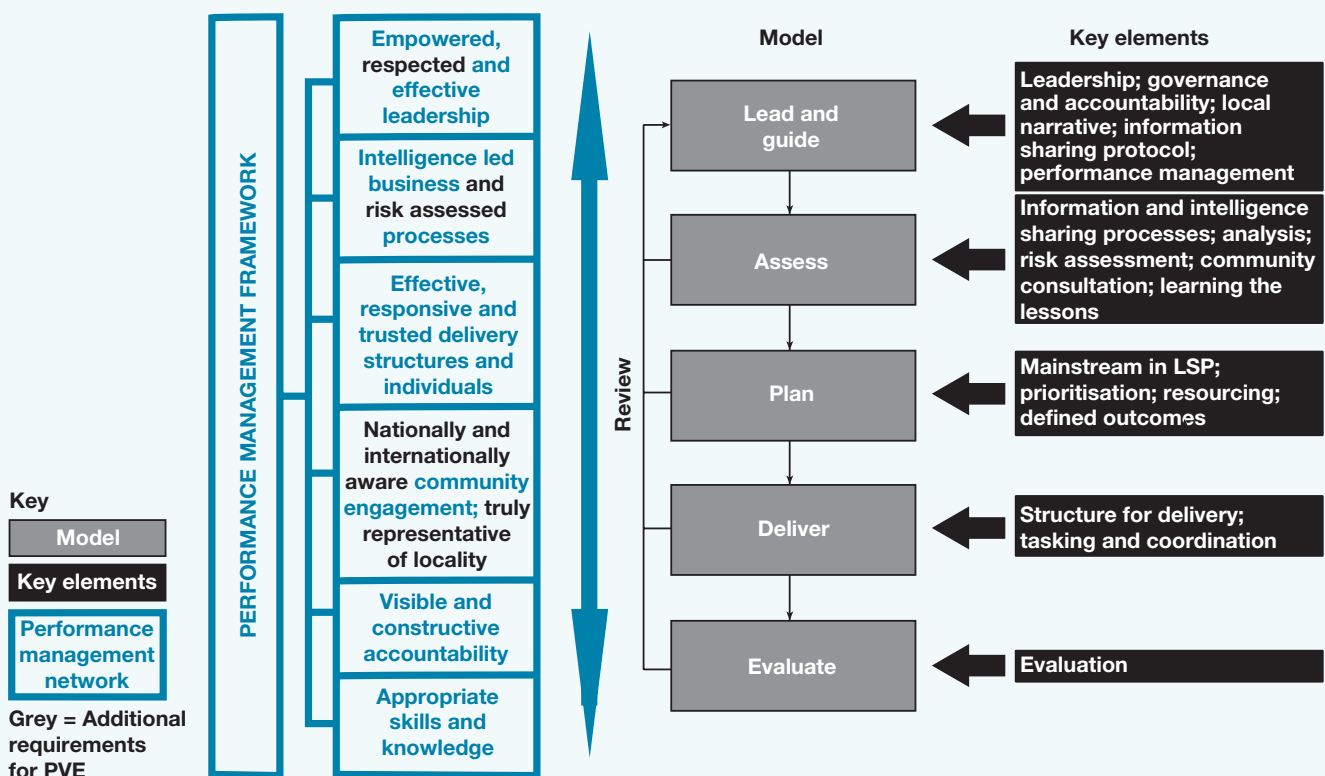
PERFORMANCE MANAGEMENT FRAMEWORK

Empowered, respected and effective leadership

Intelligence led business and risk assessed processes

Effective, responsive and trusted delivery structures and individuals

Nationally and internationally aware community engagement; truly representative of locality

Visible and constructive accountability

Appropriate skills and knowledge

Model

Key elements

Review

Lead and guide

Leadership; governance and accountability; local narrative; information sharing protocol; performance management

Assess

Information and intelligence sharing processes; analysis; risk assessment; community consultation; learning the lessons

Plan

Mainstream in LSP; prioritisation; resourcing; defined outcomes

Deliver

Structure for delivery; tasking and coordination

Evaluate

Evaluation

Key

Model

Key elements

Performance management network

Grey = Additional requirements for PVE